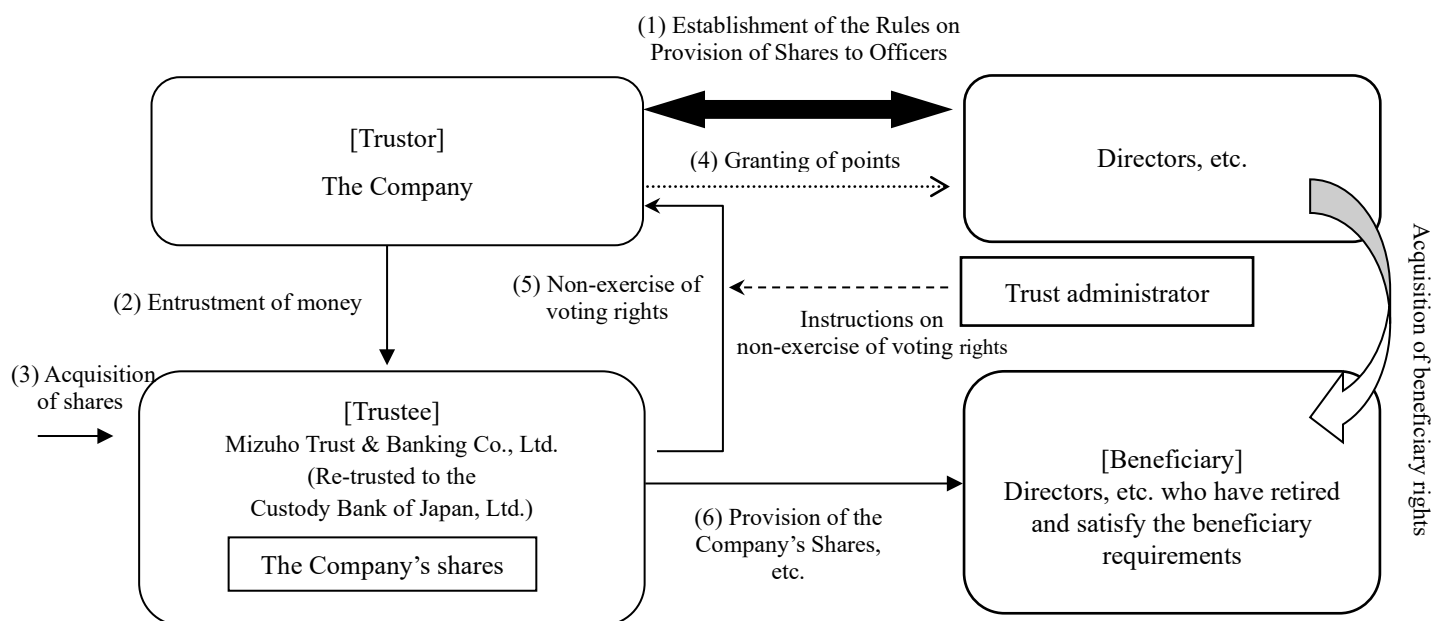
(1) Establishment of the Rules on Provision of Shares to Officers

[Trustor]
The Company

(4) Granting of points

Directors, etc.

Acquisition of beneficiary rights

(2) Entrustment of money

(5) Non-exercise of voting rights

Trust administrator

Instructions on non-exercise of voting rights

(3) Acquisition of shares

[Trustee]
Mizuho Trust & Banking Co., Ltd.
(Re-trusted to the Custody Bank of Japan, Ltd.)

The Company's shares

(6) Provision of the Company's Shares, etc.

[Beneficiary]
Directors, etc. who have retired and satisfy the beneficiary requirements